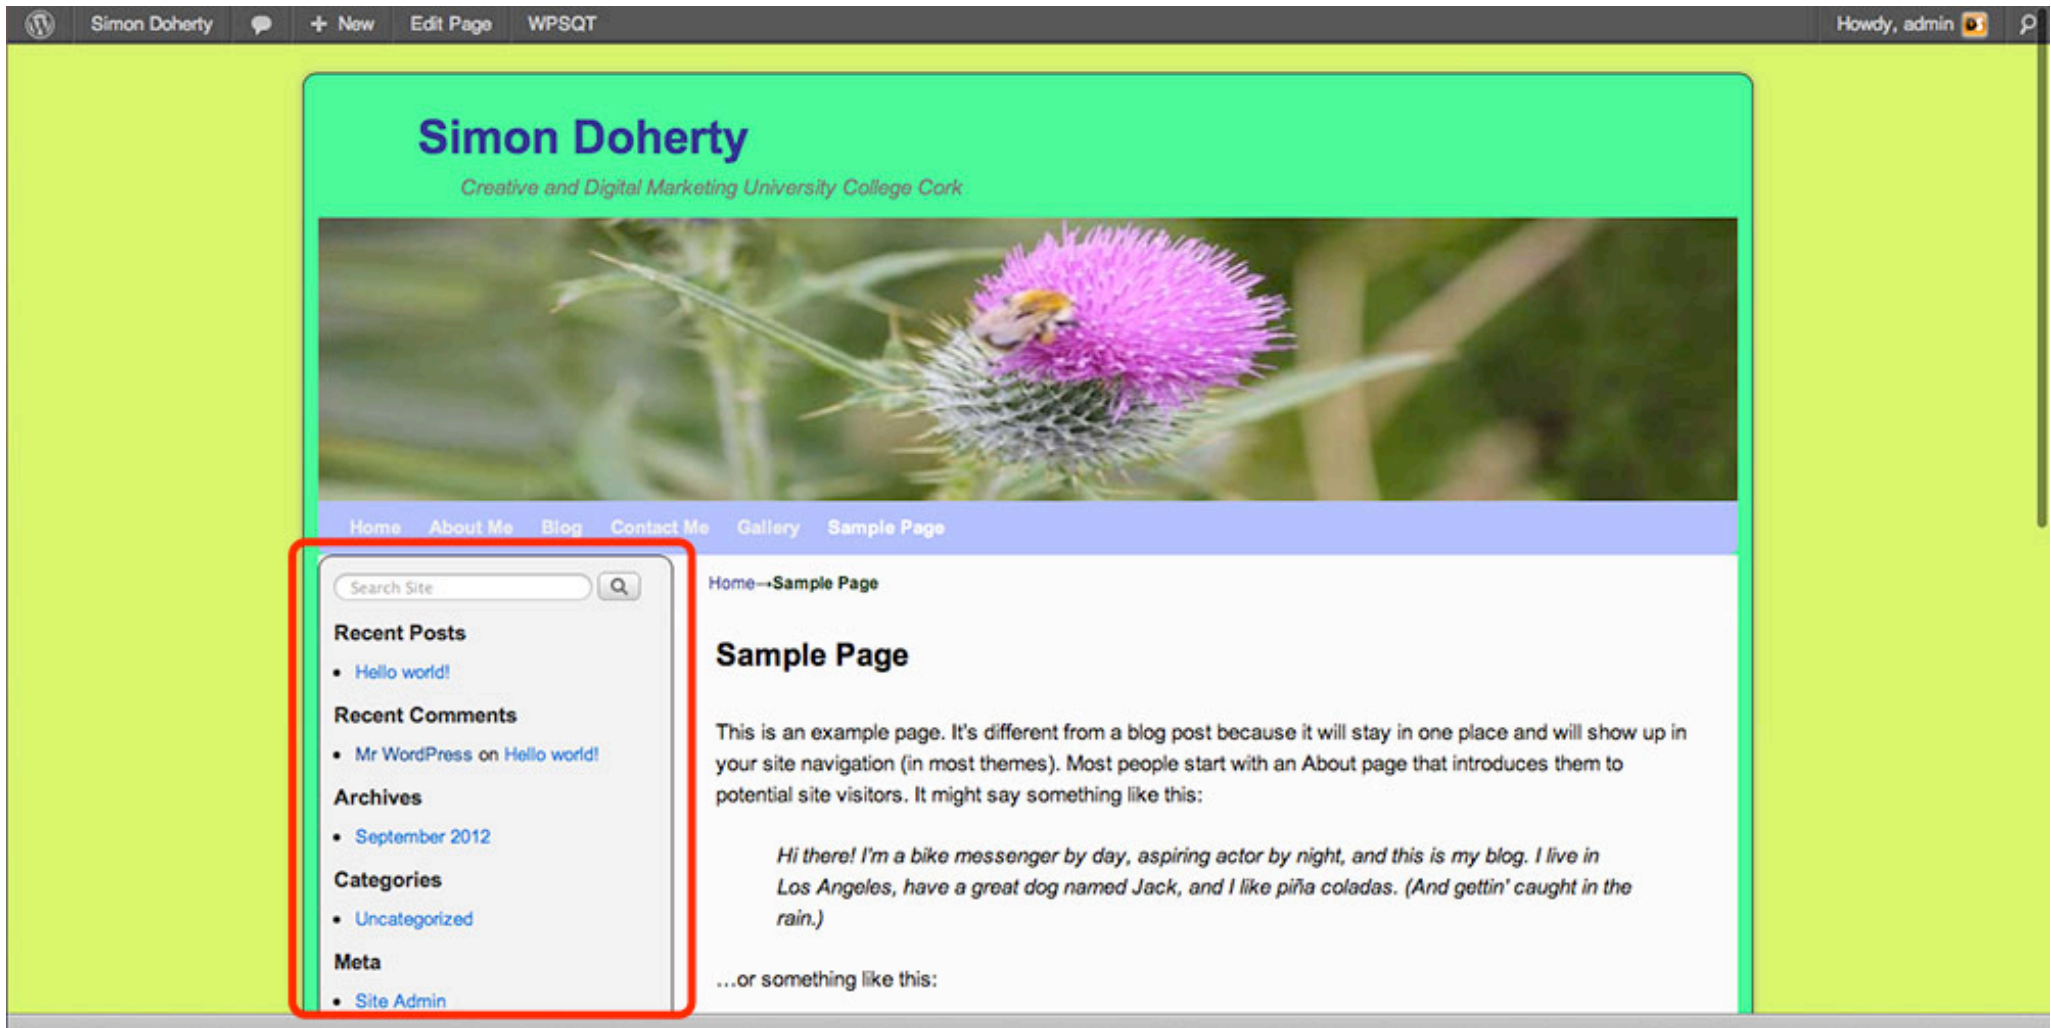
Simon Doherty + New Edit Page WPSQT Howdy, admin

Simon Doherty

Creative and Digital Marketing University College Cork

Home About Me Blog Contact Me Gallery Sample Page

Search Site

Recent Posts

- Hello world!

Recent Comments

- Mr WordPress on Hello world!

Archives

- September 2012

Categories

- Uncategorized

Meta

- Site Admin

Home→Sample Page

Sample Page

This is an example page. It's different from a blog post because it will stay in one place and will show up in your site navigation (in most themes). Most people start with an About page that introduces them to potential site visitors. It might say something like this:

Hi there! I'm a bike messenger by day, aspiring actor by night, and this is my blog. I live in Los Angeles, have a great dog named Jack, and I like piña coladas. (And gettin' caught in the rain.)

...or something like this: